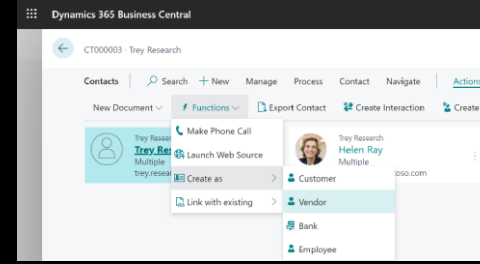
Dynamics 365 Business Central

CT000003 · Trey Research

Contacts | Search + New Manage Process Contact Navigate Actions

New Document Functions Export Contact Create Interaction Create

Trey Research
Trey Res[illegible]
Multiple
trey.resea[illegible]

Make Phone Call
Launch Web Source
Create as
Link with existing

Trey Research
Helen Ray
Multiple
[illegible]oso.com

Customer
Vendor
Bank
Employee